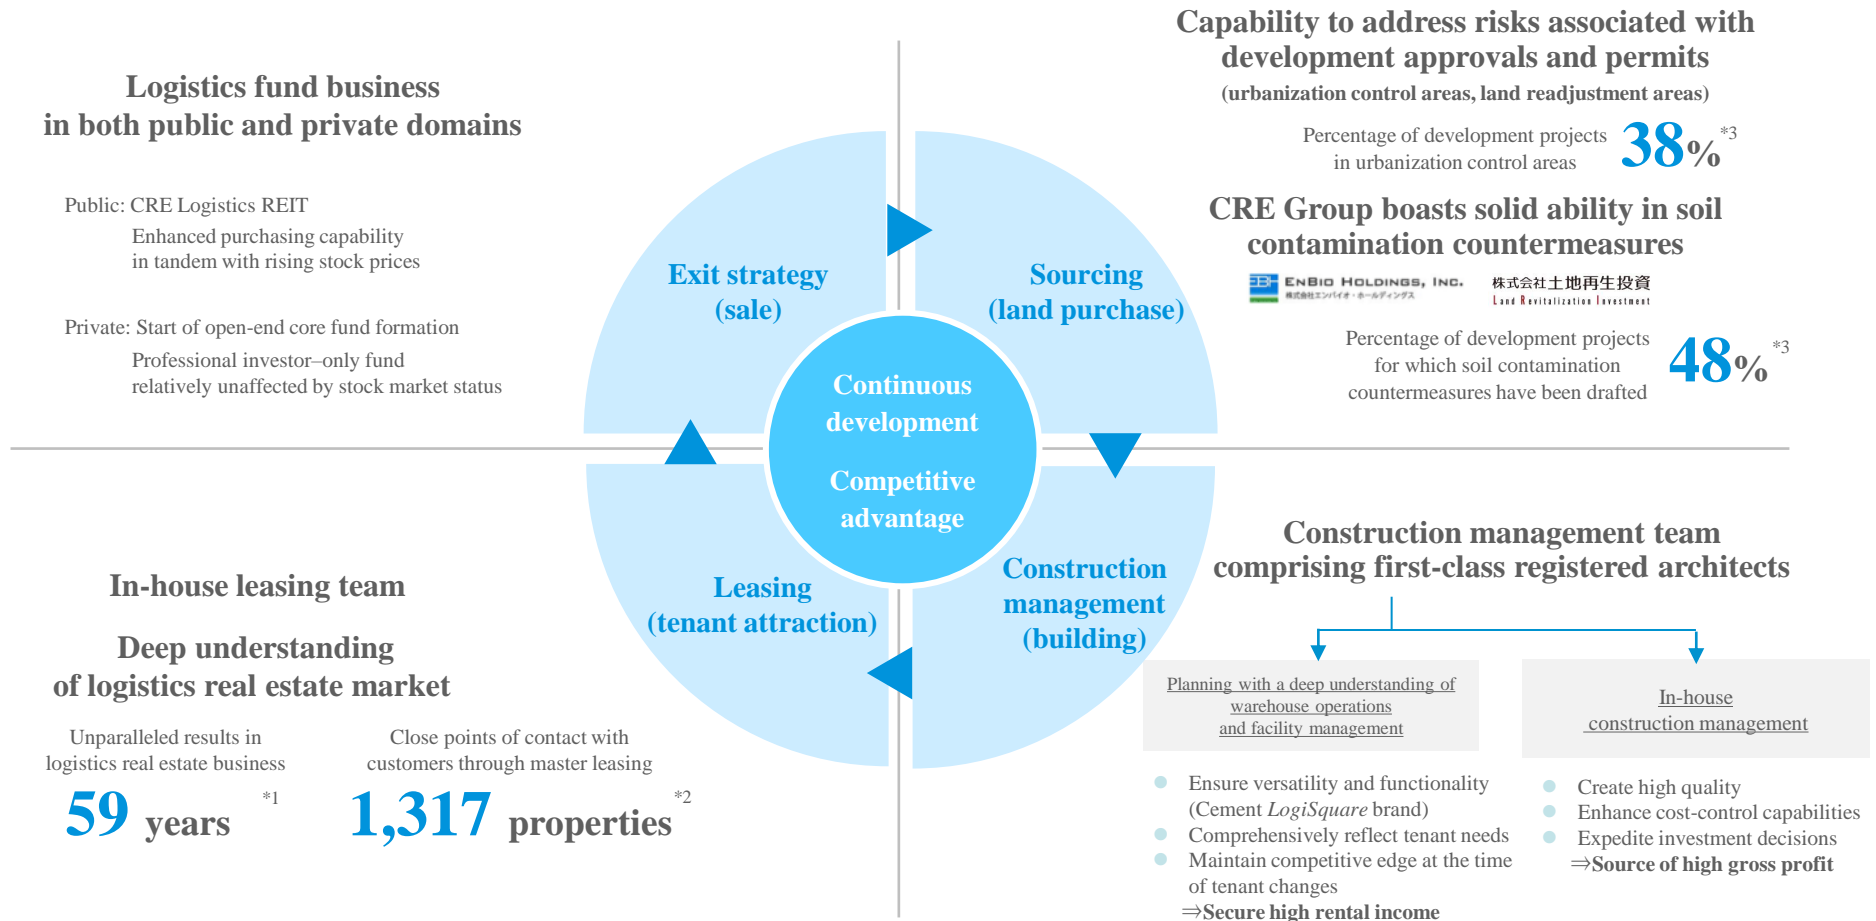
Logistics fund business in both public and private domains

Public: CRE Logistics REIT
Enhanced purchasing capability in tandem with rising stock prices

Private: Start of open-end core fund formation
Professional investor–only fund relatively unaffected by stock market status

Capability to address risks associated with development approvals and permits
(urbanization control areas, land readjustment areas)

Percentage of development projects in urbanization control areas 38% *3

CRE Group boasts solid ability in soil contamination countermeasures

EnBio Holdings, Inc. 株式会社エンバイオ・ホールディングス 株式会社土地再生投資 Land Revitalization Investment

Percentage of development projects for which soil contamination countermeasures have been drafted 48% *3

Exit strategy (sale)

Sourcing (land purchase)

Continuous development

Competitive advantage

Leasing (tenant attraction)

Construction management (building)

In-house leasing team

Deep understanding of logistics real estate market

Unparalleled results in logistics real estate business
59 years *1

Close points of contact with customers through master leasing
1,317 properties *2

Construction management team comprising first-class registered architects

Planning with a deep understanding of warehouse operations and facility management

In-house construction management

Ensure versatility and functionality (Cement *LogiSquare* brand)
Comprehensively reflect tenant needs
Maintain competitive edge at the time of tenant changes
⇒Secure high rental income

Create high quality
Enhance cost-control capabilities
Expedite investment decisions
⇒Source of high gross profit